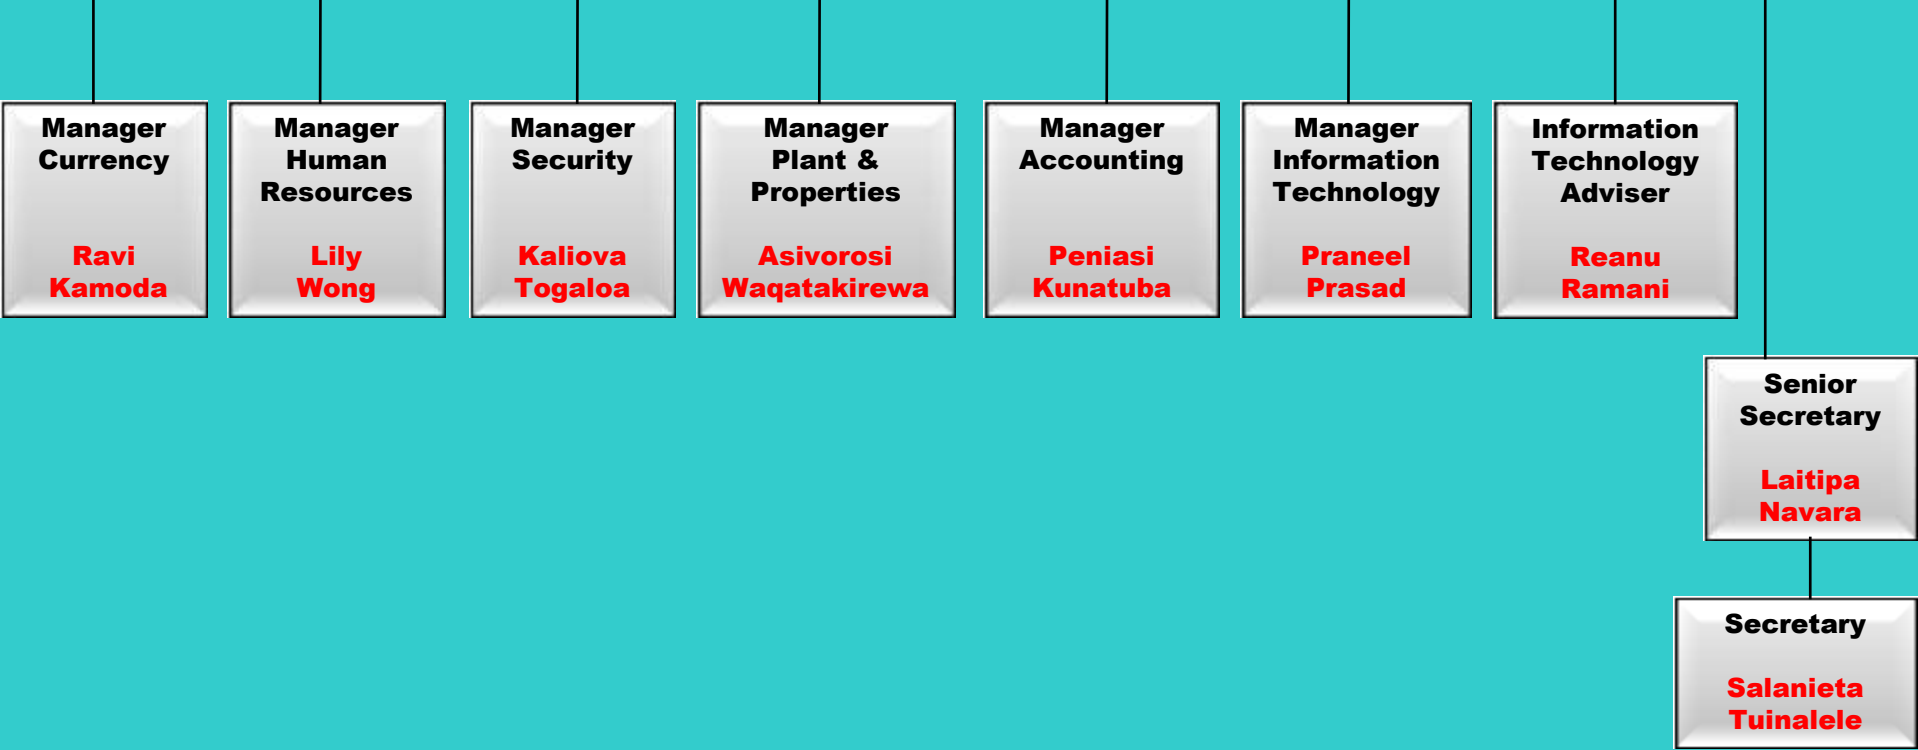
Manager Currency

Ravi Kamoda

Manager Human Resources

Lily Wong

Manager Security

Kaliova Togaloa

Manager Plant & Properties

Asivorosi Waqatakirewa

Manager Accounting

Peniasi Kunatuba

Manager Information Technology

Praneel Prasad

Information Technology Adviser

Reanu Ramani

Senior Secretary

Laitipa Navara

Secretary

Salanieta Tuinalele